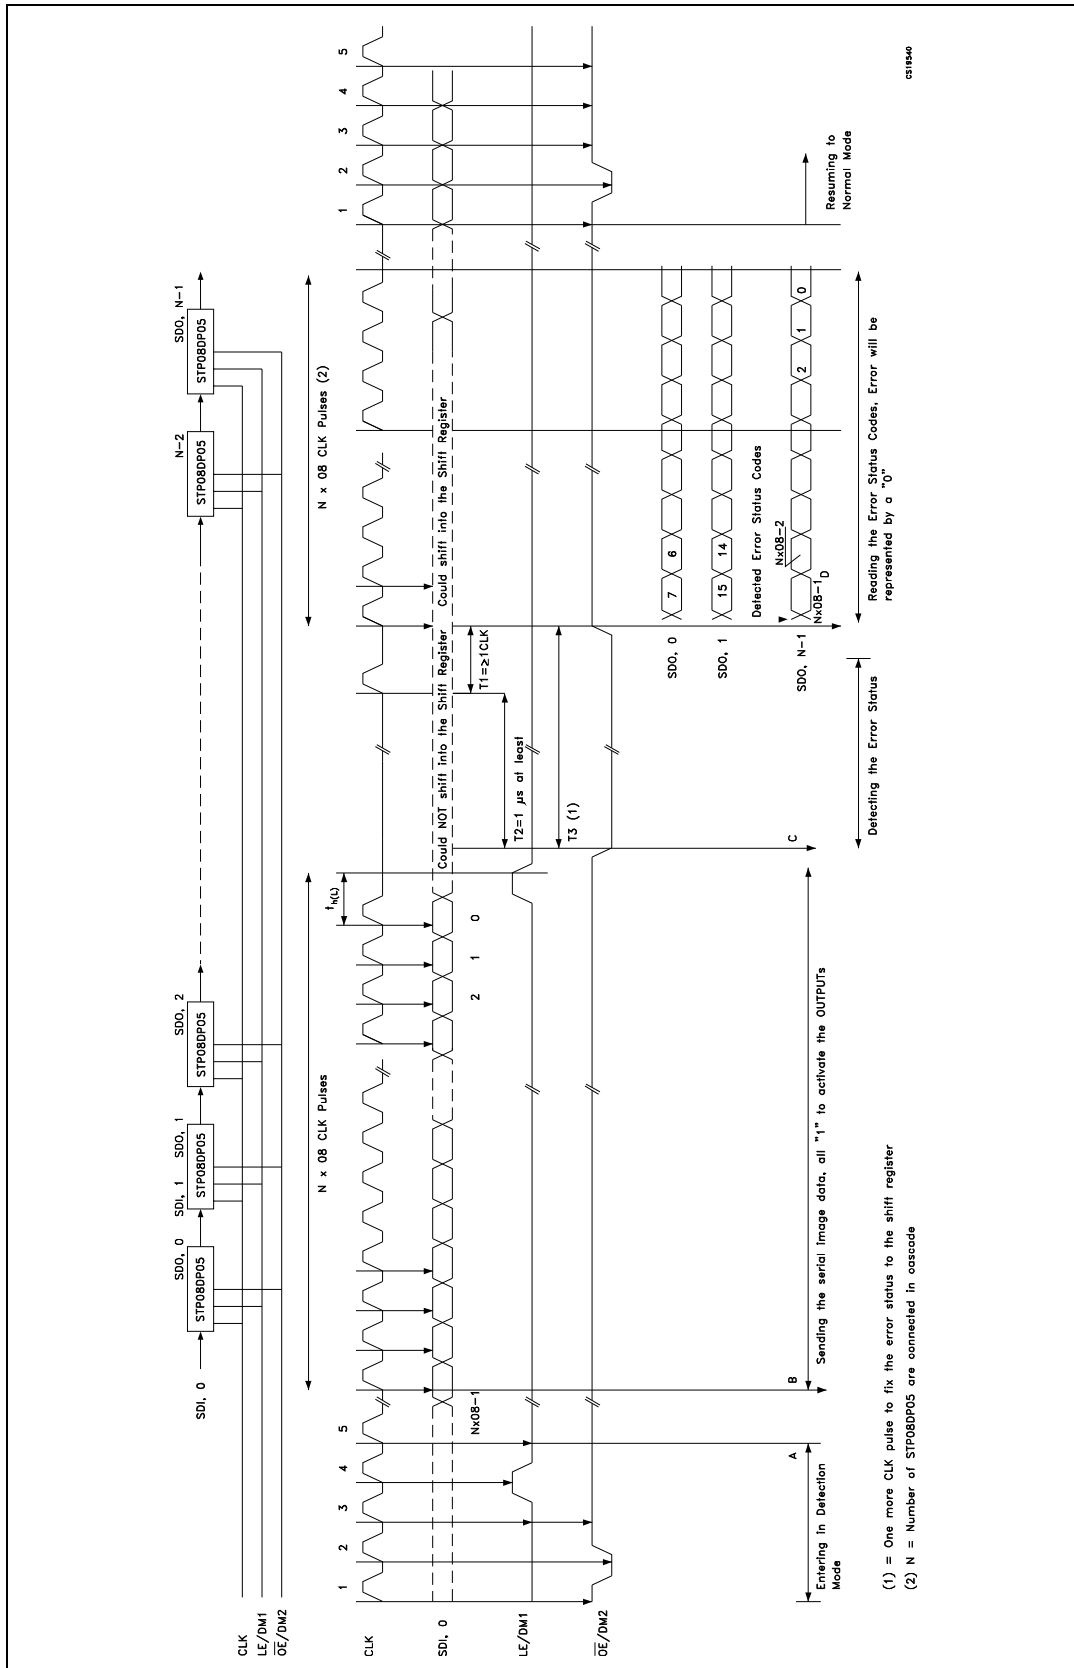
CLK
$\overline{LE}$/DM1
$\overline{OE}$/DM2

SDI, 0
STP08DP05
SDO, 0
SDI, 1
STP08DP05
SDO, 1
STP08DP05
SDO, 2
N-2
STP08DP05
STP08DP05
SDO, N-1

N x 08 CLK Pulses
N x 08 CLK Pulses (2)

CLK
SDI, 0
LE/DM1
$\overline{OE}$/DM2

1 2 3 4 5
Nx08-1
2 1 0
$t_{h(L)}$
Could NOT shift into the Shift Register
Could shift into the Shift Register
T1=≥1CLK
T2=1 μs at least
T3 (1)
1 2 3 4 5

SDO, 0
7 6
SDO, 1
15 14
Detected Error Status Codes
SDO, N-1
Nx08-2
Nx08-1
D
2 1 0

A
B
C

Entering In Detection Mode
Sending the serial image data, all "1" to activate the OUTPUTs
Detecting the Error Status
Reading the Error Status Codes, Error will be represented by a "0"
Resuming to Normal Mode

CS19540

(1) = One more CLK pulse to fix the error status to the shift register
(2) N = Number of STP08DP05 are connected in cascade